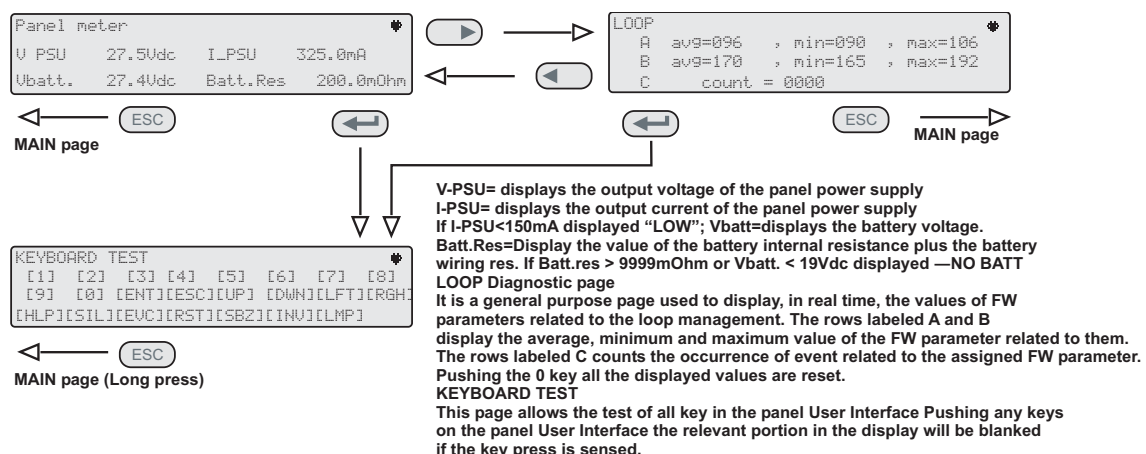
Panel meter
V PSU 27.5Vdc I_PSU 325.0mA
Vbatt. 27.4Vdc Batt.Res 200.0mOhm

LOOP
A avg=096 , min=090 , max=106
B avg=170 , min=165 , max=192
C count = 0000

ESC
MAIN page

ESC
MAIN page

KEYBOARD TEST
[1] [2] [3] [4] [5] [6] [7] [8]
[9] [0] [ENT][ESC][UP] [DWN][LFT][RGH]
[HLP][SIL][EVC][RST][SBZ][INV][LMP]

ESC
MAIN page (Long press)

V-PSU= displays the output voltage of the panel power supply
I-PSU= displays the output current of the panel power supply
If I-PSU<150mA displayed “LOW”; Vbatt=displays the battery voltage.
Batt.Res=Display the value of the battery internal resistance plus the battery wiring res. If Batt.res > 9999mOhm or Vbatt. < 19Vdc displayed —NO BATT
LOOP Diagnostic page
It is a general purpose page used to display, in real time, the values of FW parameters related to the loop management. The rows labeled A and B display the average, minimum and maximum value of the FW parameter related to them.
The rows labeled C counts the occurrence of event related to the assigned FW parameter.
Pushing the 0 key all the displayed values are reset.
KEYBOARD TEST
This page allows the test of all key in the panel User Interface Pushing any keys on the panel User Interface the relevant portion in the display will be blanked if the key press is sensed.